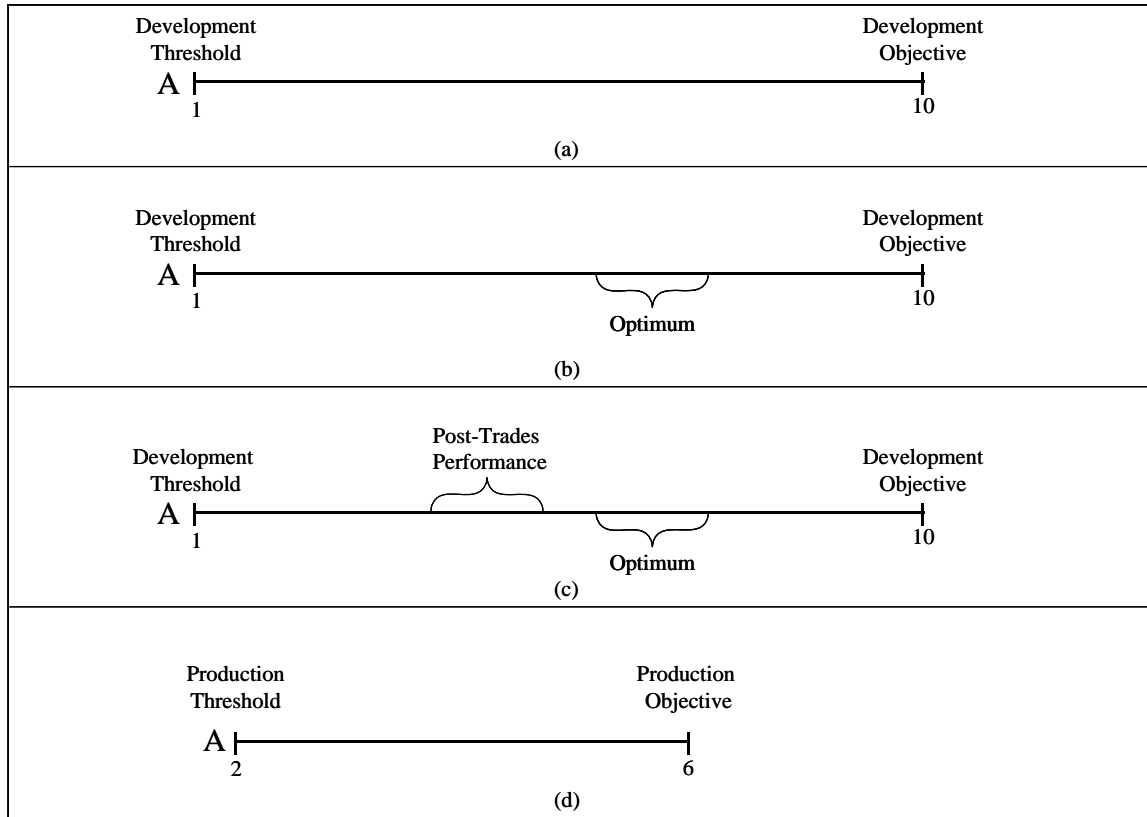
Development Threshold

Development Objective

A

1

10

(a)

Development Threshold

Development Objective

A

1

10

Optimum

(b)

Post-Trades Performance

Development Threshold

Development Objective

A

1

10

Optimum

(c)

Production Threshold

Production Objective

A

2

6

(d)